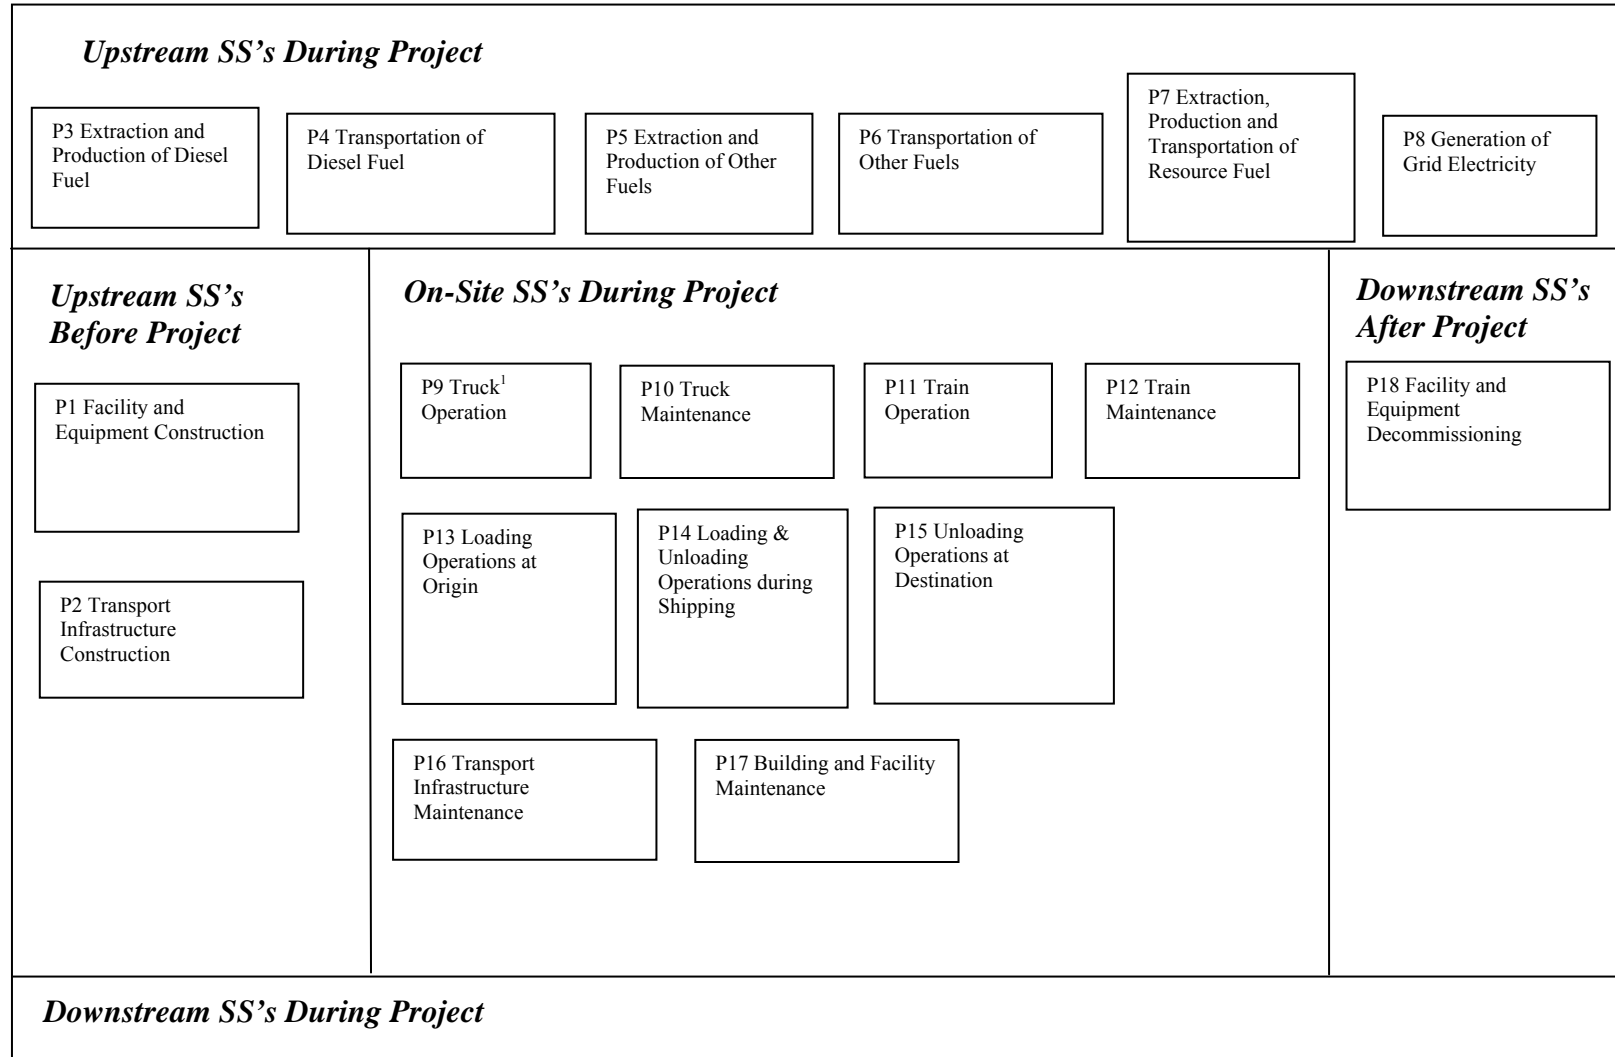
Upstream SS's During Project

P3 Extraction and Production of Diesel Fuel

P4 Transportation of Diesel Fuel

P5 Extraction and Production of Other Fuels

P6 Transportation of Other Fuels

P7 Extraction, Production and Transportation of Resource Fuel

P8 Generation of Grid Electricity

Upstream SS's Before Project

P1 Facility and Equipment Construction

P2 Transport Infrastructure Construction

On-Site SS's During Project

P9 Truck$^1$ Operation

P10 Truck Maintenance

P11 Train Operation

P12 Train Maintenance

P13 Loading Operations at Origin

P14 Loading & Unloading Operations during Shipping

P15 Unloading Operations at Destination

P16 Transport Infrastructure Maintenance

P17 Building and Facility Maintenance

Downstream SS's After Project

P18 Facility and Equipment Decommissioning

Downstream SS's During Project